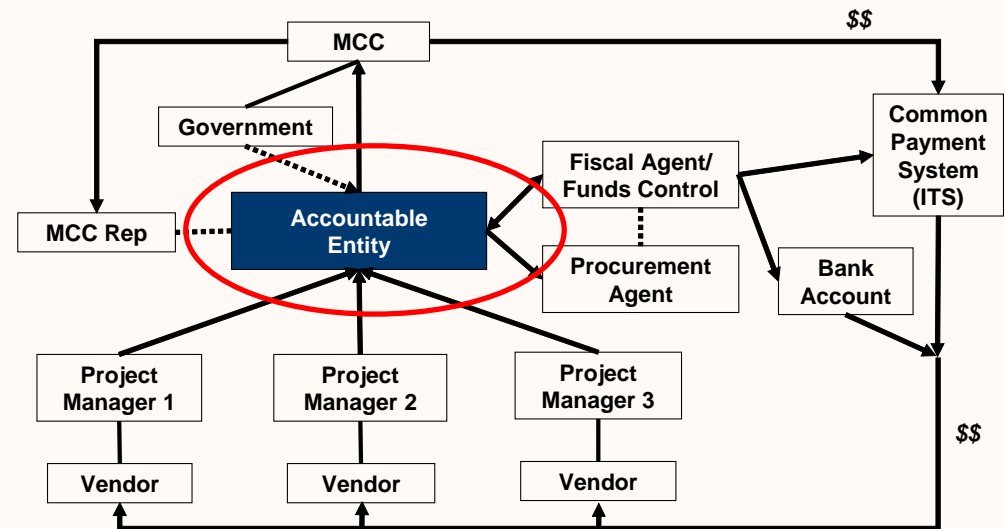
$$

MCC

Government

MCC Rep

Accountable Entity

Fiscal Agent/ Funds Control

Procurement Agent

Common Payment System (ITS)

Bank Account

Project Manager 1

Project Manager 2

Project Manager 3

$$

Vendor

Vendor

Vendor